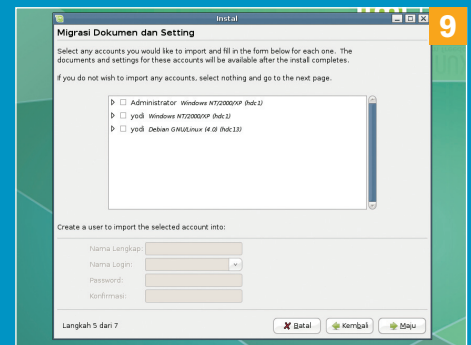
Instal

9

Migrasi Dokumen dan Setting

Select any accounts you would like to import and fill in the form below for each one. The documents and settings for these accounts will be available after the install completes.

If you do not wish to import any accounts, select nothing and go to the next page.

Administrator Windows NT/2000/XP (hdc1)
yodi Windows NT/2000/XP (hdc1)
yodi Debian GNU/Linux (4.0) (hdc13)

Create a user to import the selected account into:

Nama Lengkap:
Nama Login:
Password:
Konfirmasi:

Langkah 5 dari 7

Batal
Kembali
Maju